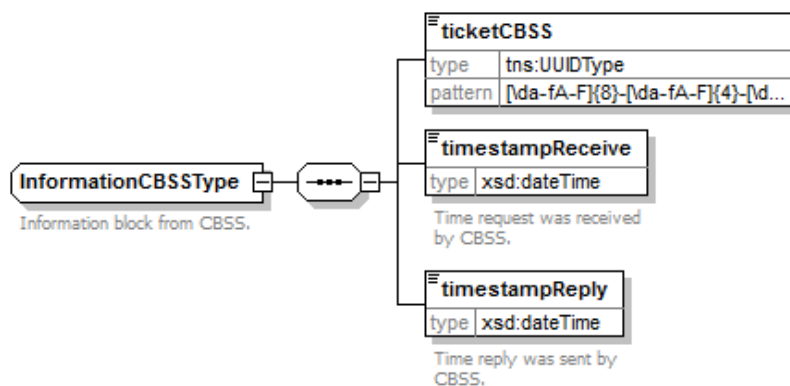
InformationCBSSType

Information block from CBSS.

ticketCBSS

| type | tns:UUIDType |
|---|---|
| pattern | [\da-fA-F]{8}-[\da-fA-F]{4}-[\d... |

timestampReceive

| type | xsd:dateTime |
|---|---|

Time request was received by CBSS.

timestampReply

| type | xsd:dateTime |
|---|---|

Time reply was sent by CBSS.